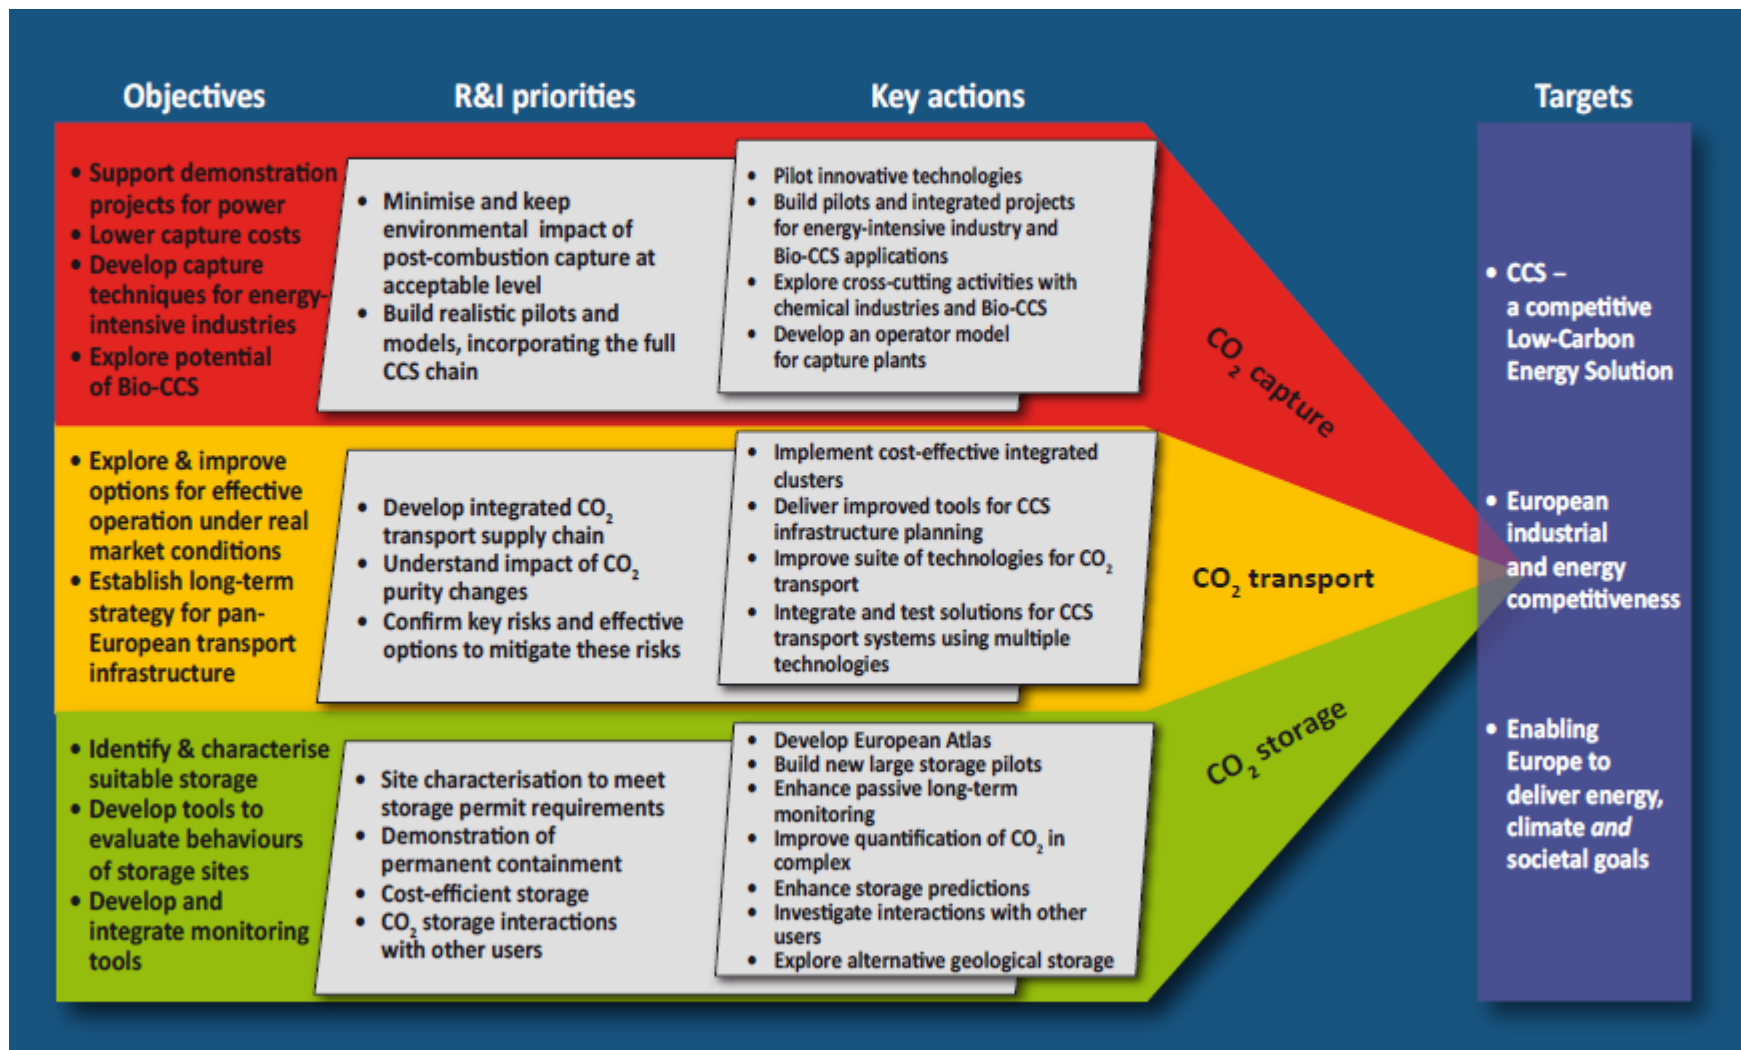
Objectives

R&I priorities

Key actions

Targets

• Support demonstration projects for power
• Lower capture costs
• Develop capture techniques for energy-intensive industries
• Explore potential of Bio-CCS

• Minimise and keep environmental impact of post-combustion capture at acceptable level
• Build realistic pilots and models, incorporating the full CCS chain

• Pilot innovative technologies
• Build pilots and integrated projects for energy-intensive industry and Bio-CCS applications
• Explore cross-cutting activities with chemical industries and Bio-CCS
• Develop an operator model for capture plants

$CO_2$ capture

• Explore & improve options for effective operation under real market conditions
• Establish long-term strategy for pan-European transport infrastructure

• Develop integrated $CO_2$ transport supply chain
• Understand impact of $CO_2$ purity changes
• Confirm key risks and effective options to mitigate these risks

• Implement cost-effective integrated clusters
• Deliver improved tools for CCS infrastructure planning
• Improve suite of technologies for $CO_2$ transport
• Integrate and test solutions for CCS transport systems using multiple technologies

$CO_2$ transport

• Identify & characterise suitable storage
• Develop tools to evaluate behaviours of storage sites
• Develop and integrate monitoring tools

• Site characterisation to meet storage permit requirements
• Demonstration of permanent containment
• Cost-efficient storage
• $CO_2$ storage interactions with other users

• Develop European Atlas
• Build new large storage pilots
• Enhance passive long-term monitoring
• Improve quantification of $CO_2$ in complex
• Enhance storage predictions
• Investigate interactions with other users
• Explore alternative geological storage

$CO_2$ storage

• CCS – a competitive Low-Carbon Energy Solution

• European industrial and energy competitiveness

• Enabling Europe to deliver energy, climate and societal goals